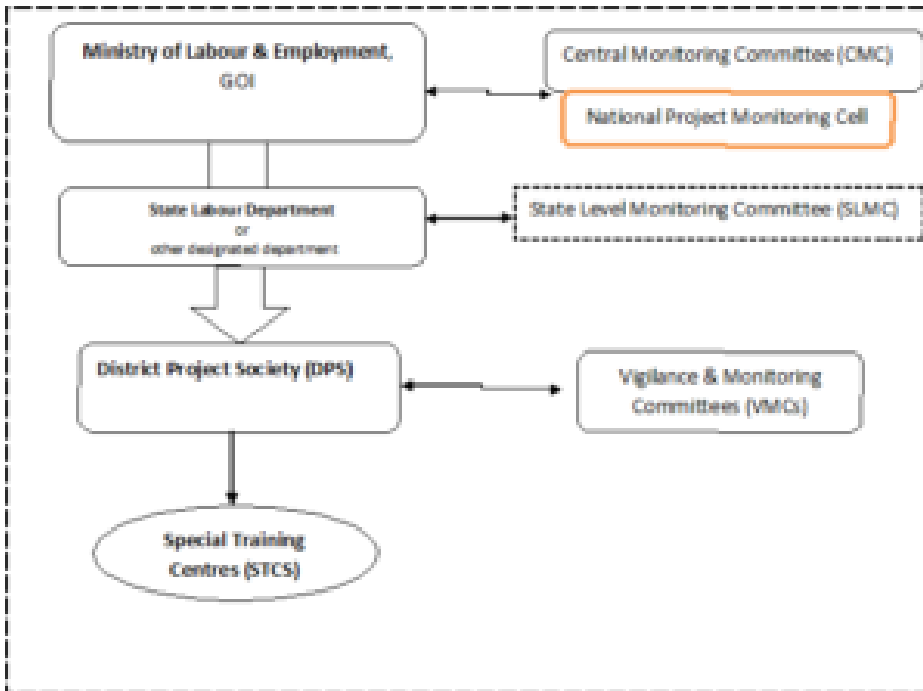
Ministry of Labour & Employment, GOI

Central Monitoring Committee (CMC)

National Project Monitoring Cell

State Labour Department or other designated department

State Level Monitoring Committee (SLMC)

District Project Society (DPS)

Vigilance & Monitoring Committees (VMCs)

Special Training Centres (STCS)